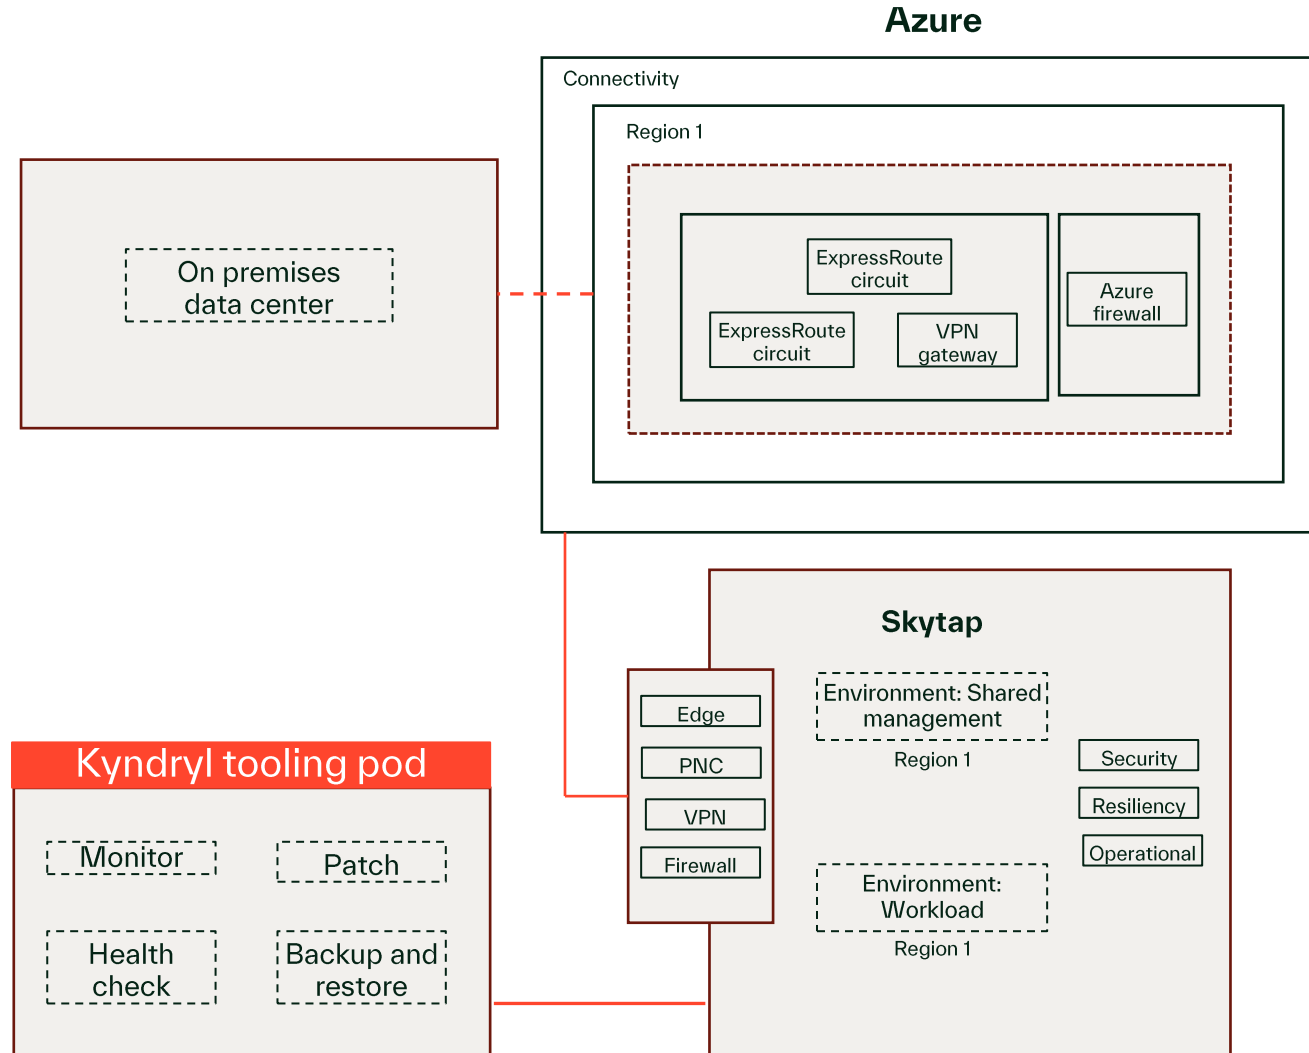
Azure

Connectivity

Region 1

On premises data center

ExpressRoute circuit

ExpressRoute circuit

VPN gateway

Azure firewall

Skytap

Edge

PNC

VPN

Firewall

Environment: Shared management

Region 1

Security

Resiliency

Operational

Environment: Workload

Region 1

Kyndryl tooling pod

Monitor

Patch

Health check

Backup and restore